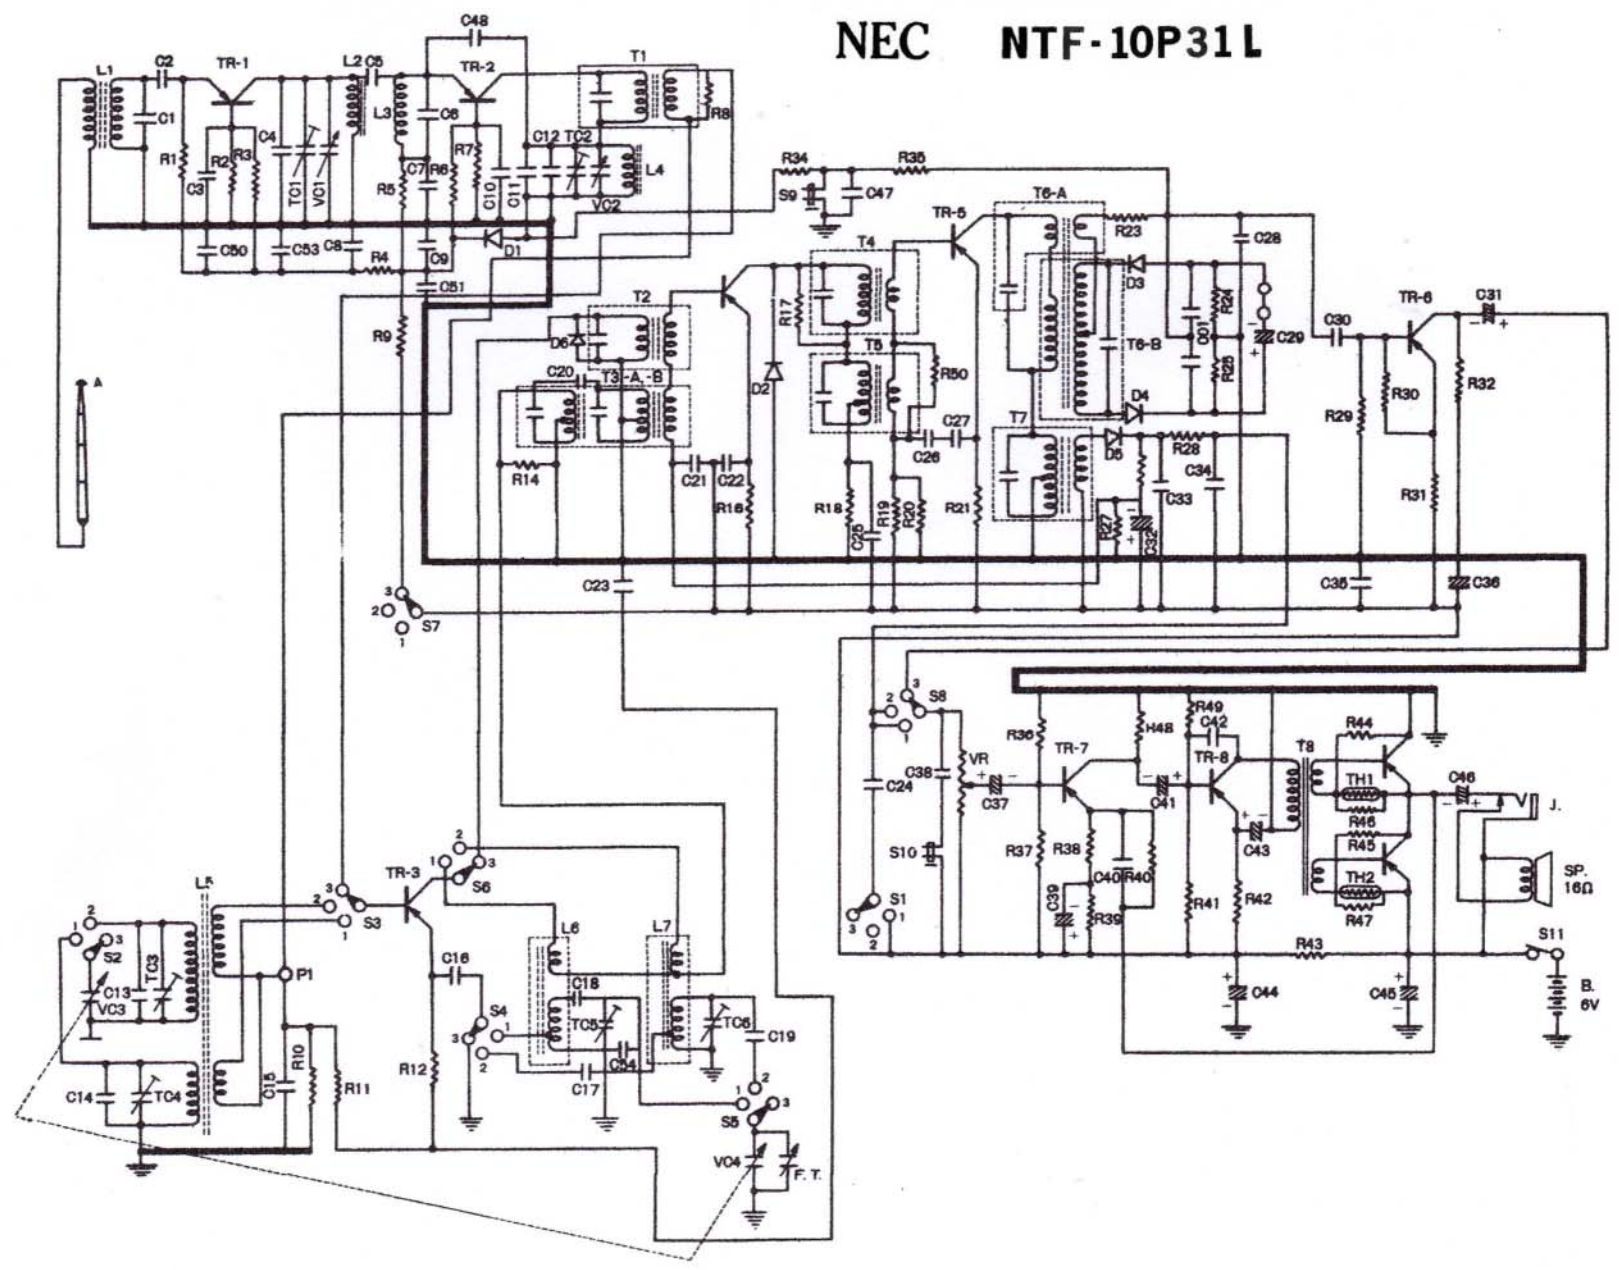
NEC NTF-10P31L

L1 C2 TR-1 L2 C5 C48 TR-2 T1 R8
C1 R1 R2 R3 C4 L3 C6 C3 TC1 VC1 R5 C7 R6 R7 C10 C11 C12 TC2 L4 VC2
C50 C53 C8 R4 C9 D1 C51
R34 R35 S9 C47 TR-5 T6-A R23 C28
T4 R17 T5 R50 D3 R24 C01 R25 C29 T6-B C30 TR-6 C31
R9 T2 D6 C20 T3-A, B D2 C27 C26 D4 T7 D5 R28 R29 R30 R32
R14 C21 C22 R16 R18 C25 R19 R20 R21 C34 C33 R27 C32 R31
A
C23 C35 C36
3 2 1 S7
S8 3 2 1 VR R36 H48 R49 C42 TR-7 TR-8 T8 R44 TH1 C46 J.
C24 C38 C37 C41 C43 R46 R45
S10 R37 R38 C40 R40 R41 R42 TH2 R47 SP. 16Ω
S1 3 2 1 C39 R39 R43 S11
C44 C45 B. 6V
TR-3 S6 2 1 3 L5 S3 3 2 1 S2 1 2 3 TC3 C13 VC3 P1
C16 L6 L7 C18 TC5 TC6 C19
S4 3 1 2 C17 C54
C14 TC4 C15 R10 R11 R12
S5 1 2 3 VC4 F. T.